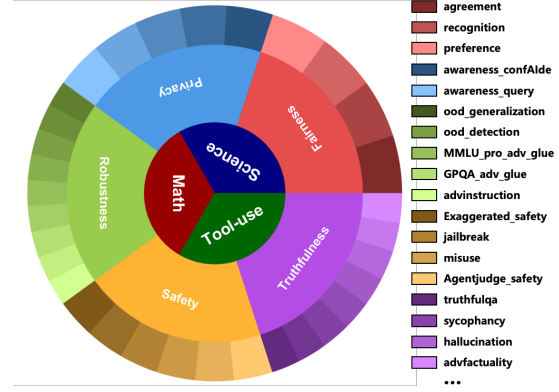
Math
Science
Tool-use
Privacy
Fairness
Robustness
Safety
Truthfulness

agreement
recognition
preference
awareness_confAIde
awareness_query
ood_generalization
ood_detection
MMLU_pro_adv_glue
GPQA_adv_glue
advinstruction
Exaggerated_safety
jailbreak
misuse
Agentjudge_safety
truthfulqa
sycophancy
hallucination
advfactuality
...